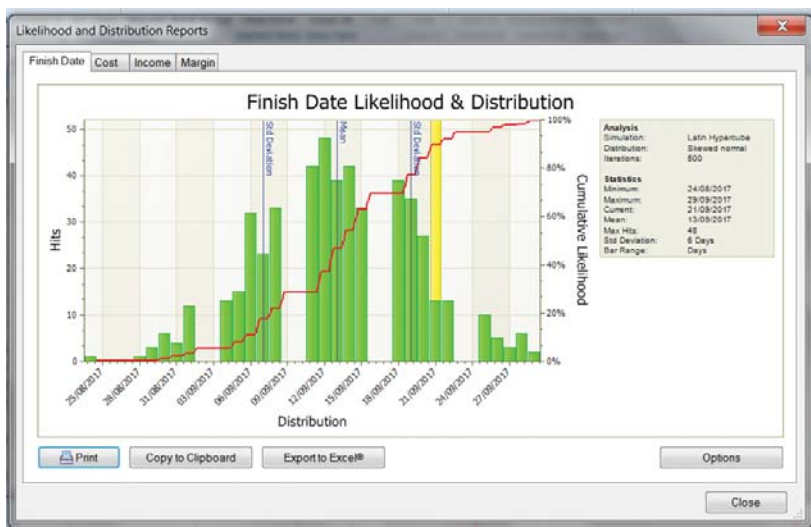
Likelihood and Distribution Reports

Finish Date | Cost | Income | Margin

Finish Date Likelihood & Distribution

Hits

50
40
30
20
10
0

Std Deviation
Mean
Std Deviation

100%
80%
60%
40%
20%
0%

Cumulative Likelihood

25/08/2017
28/08/2017
31/08/2017
03/09/2017
06/09/2017
09/09/2017
12/09/2017
15/09/2017
18/09/2017
21/09/2017
24/09/2017
27/09/2017

Distribution

| Analysis | |
|---|---|
| Simulation: | Latin Hypercube |
| Distribution: | Skewed normal |
| Iterations: | 600 |

| Statistics | |
|---|---|
| Minimum: | 24/08/2017 |
| Maximum: | 29/09/2017 |
| Current: | 21/09/2017 |
| Mean: | 13/09/2017 |
| Max Hits: | 48 |
| Std Deviation: | 6 Days |
| Bar Range: | Days |

Print | Copy to Clipboard | Export to Excel® | Options

Close